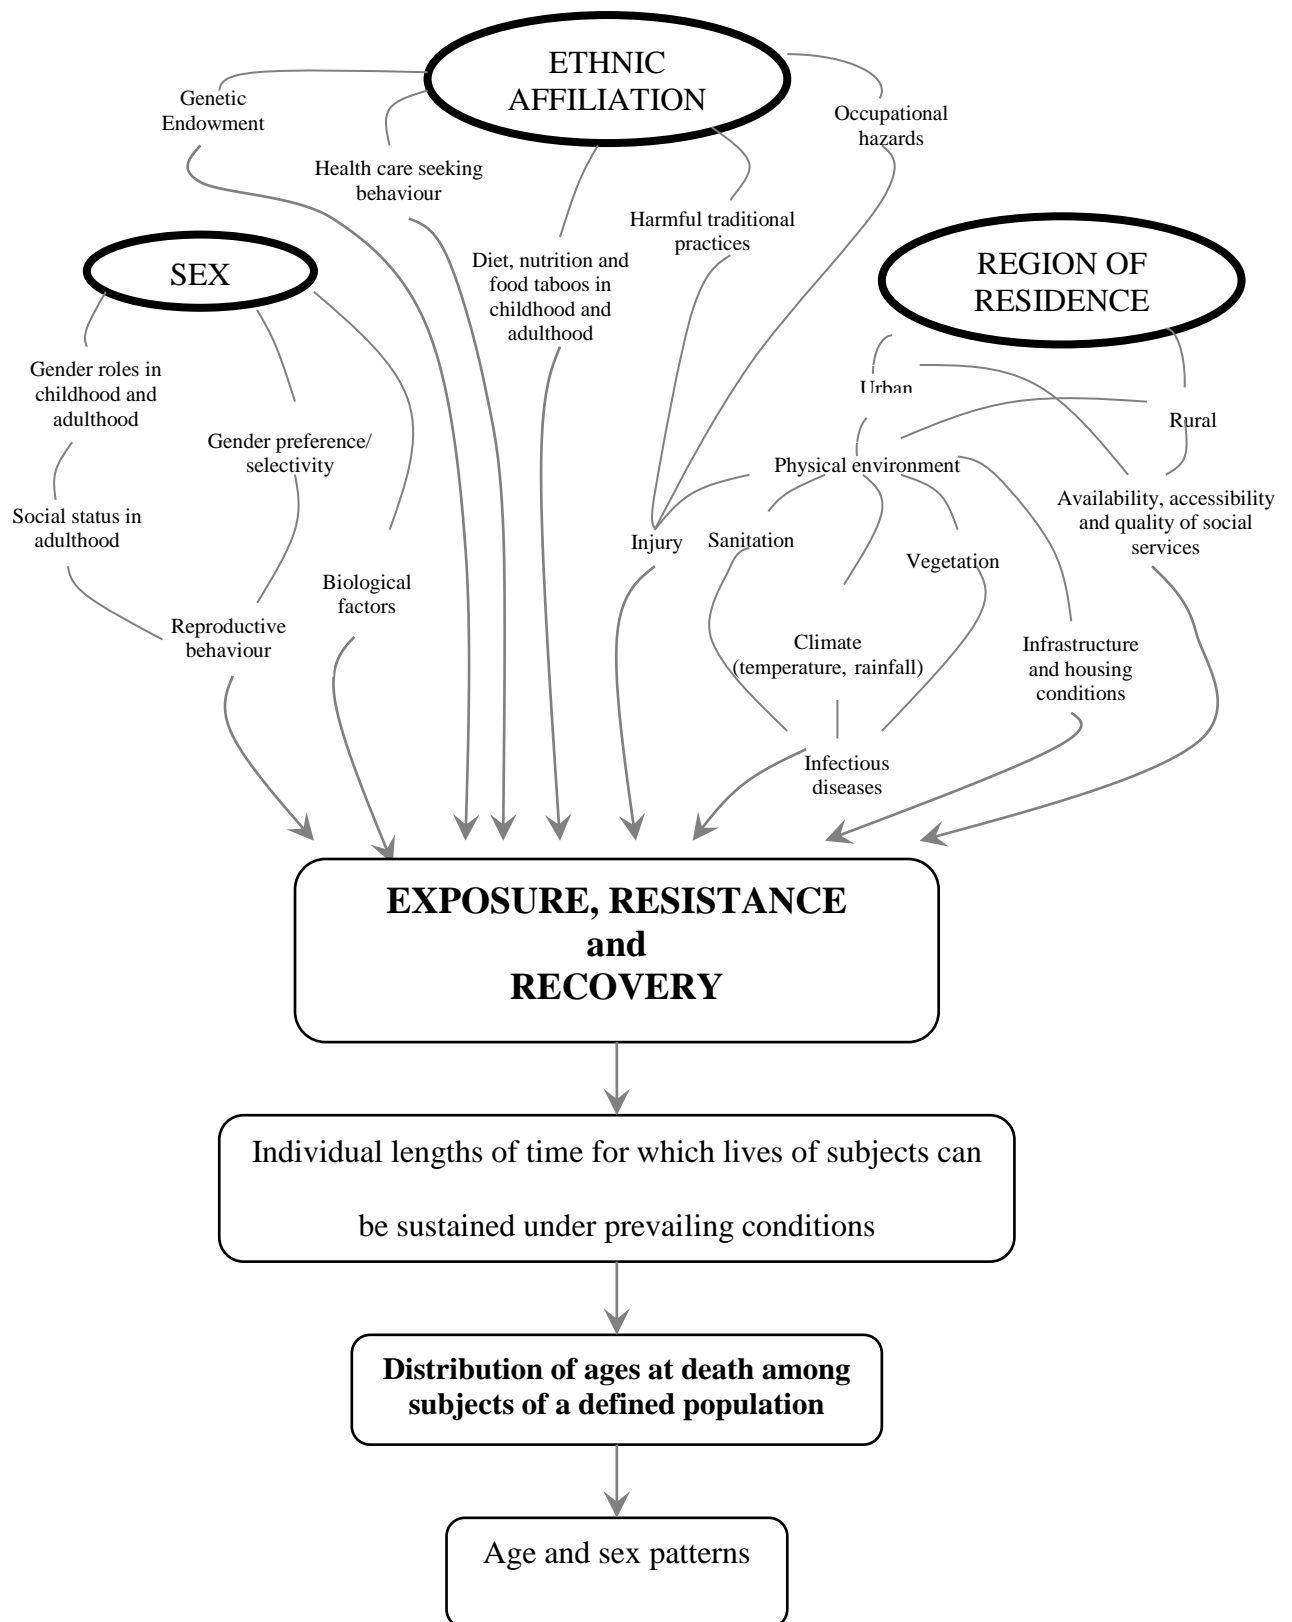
ETHNIC AFFILIATION

Genetic Endowment

Health care seeking behaviour

Diet, nutrition and food taboos in childhood and adulthood

Harmful traditional practices

Occupational hazards

SEX

Gender roles in childhood and adulthood

Social status in adulthood

Gender preference/ selectivity

Reproductive behaviour

Biological factors

REGION OF RESIDENCE

Urban

Rural

Physical environment

Availability, accessibility and quality of social services

Injury

Sanitation

Vegetation

Climate (temperature, rainfall)

Infrastructure and housing conditions

Infectious diseases

EXPOSURE, RESISTANCE and RECOVERY

Individual lengths of time for which lives of subjects can be sustained under prevailing conditions

Distribution of ages at death among subjects of a defined population

Age and sex patterns